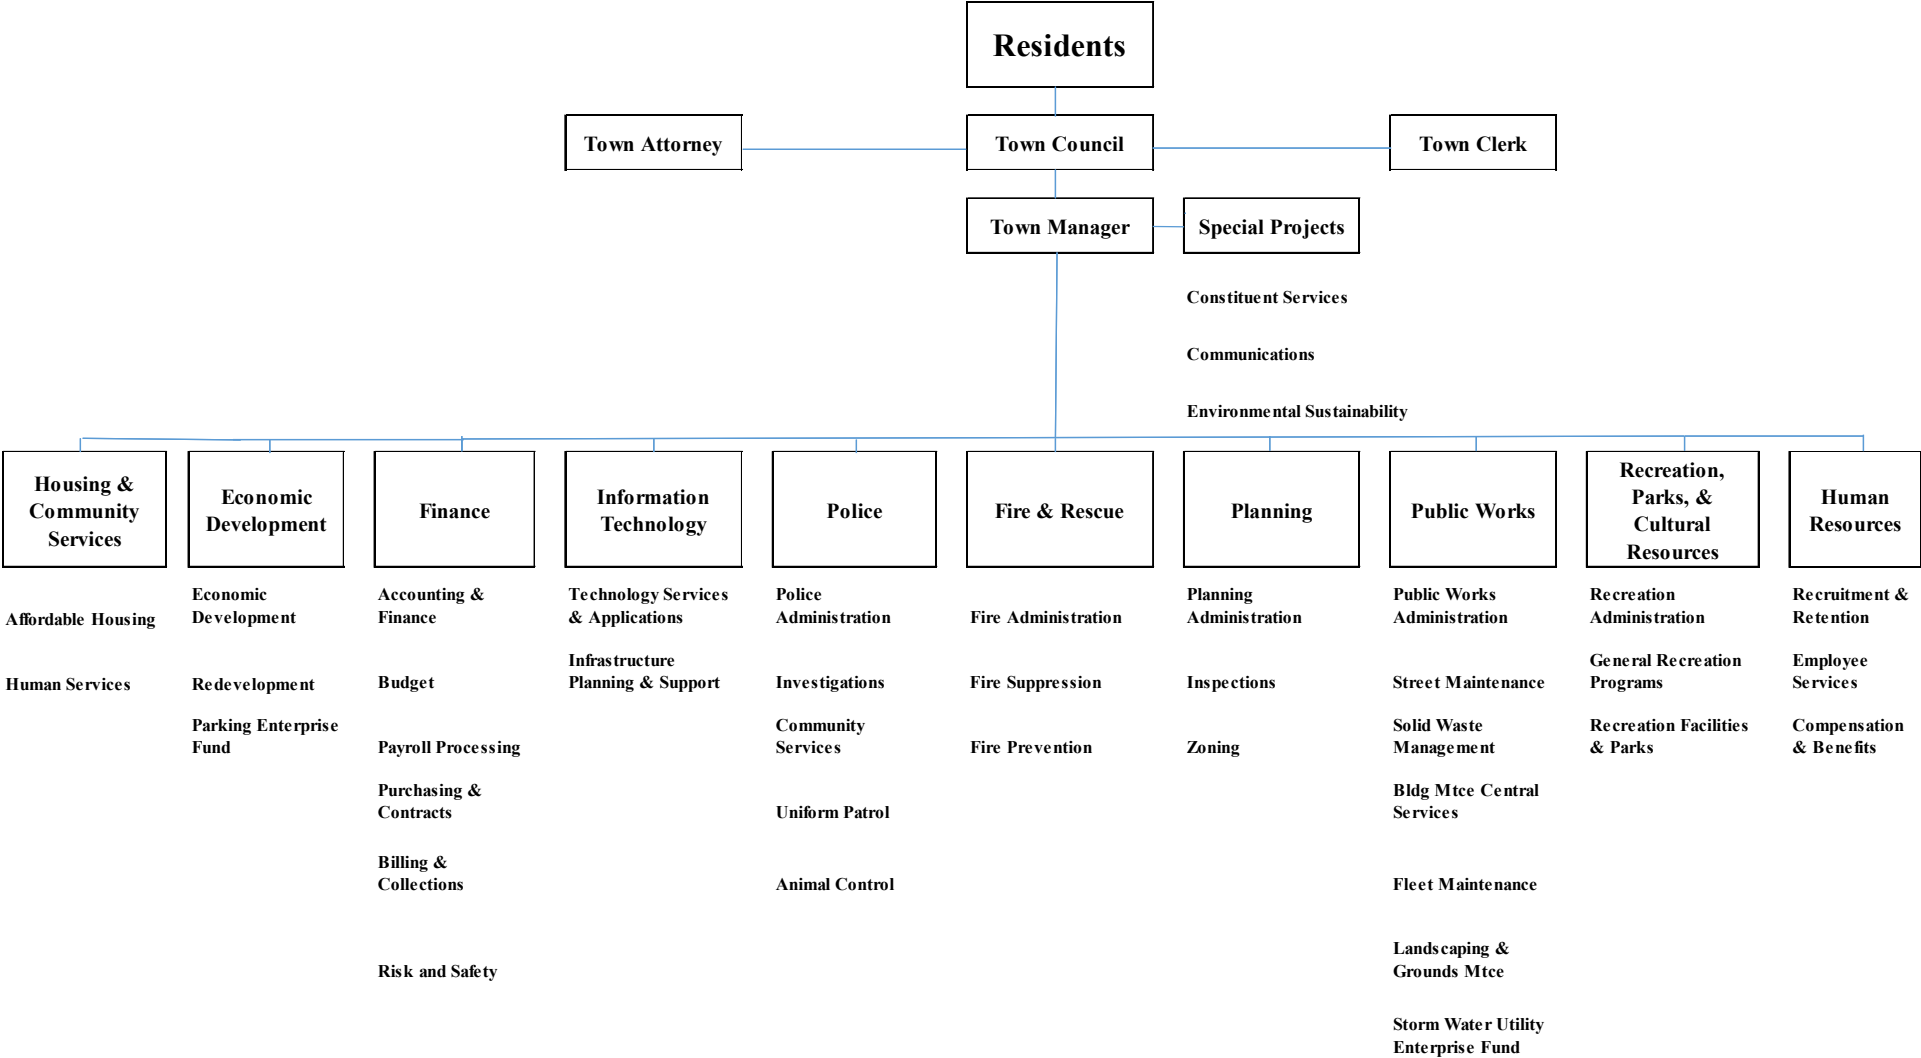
Residents

Town Attorney

Town Council

Town Clerk

Town Manager

Special Projects

Constituent Services

Communications

Environmental Sustainability

Housing & Community Services

Affordable Housing

Human Services

Economic Development

Economic Development

Redevelopment

Parking Enterprise Fund

Finance

Accounting & Finance

Budget

Payroll Processing

Purchasing & Contracts

Billing & Collections

Risk and Safety

Information Technology

Technology Services & Applications

Infrastructure Planning & Support

Police

Police Administration

Investigations

Community Services

Uniform Patrol

Animal Control

Fire & Rescue

Fire Administration

Fire Suppression

Fire Prevention

Planning

Planning Administration

Inspections

Zoning

Public Works

Public Works Administration

Street Maintenance

Solid Waste Management

Bldg Mtce Central Services

Fleet Maintenance

Landscaping & Grounds Mtce

Storm Water Utility Enterprise Fund

Recreation, Parks, & Cultural Resources

Recreation Administration

General Recreation Programs

Recreation Facilities & Parks

Human Resources

Recruitment & Retention

Employee Services

Compensation & Benefits